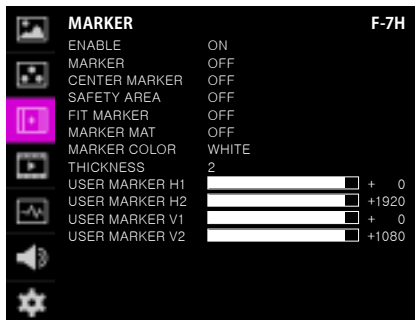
MARKER F-7H

| | |
|---|---|
| ENABLE | ON |
| MARKER | OFF |
| CENTER MARKER | OFF |
| SAFETY AREA | OFF |
| FIT MARKER | OFF |
| MARKER MAT | OFF |
| MARKER COLOR | WHITE |
| THICKNESS | 2 |
| USER MARKER H1 | + 0 |
| USER MARKER H2 | +1920 |
| USER MARKER V1 | + 0 |
| USER MARKER V2 | +1080 |